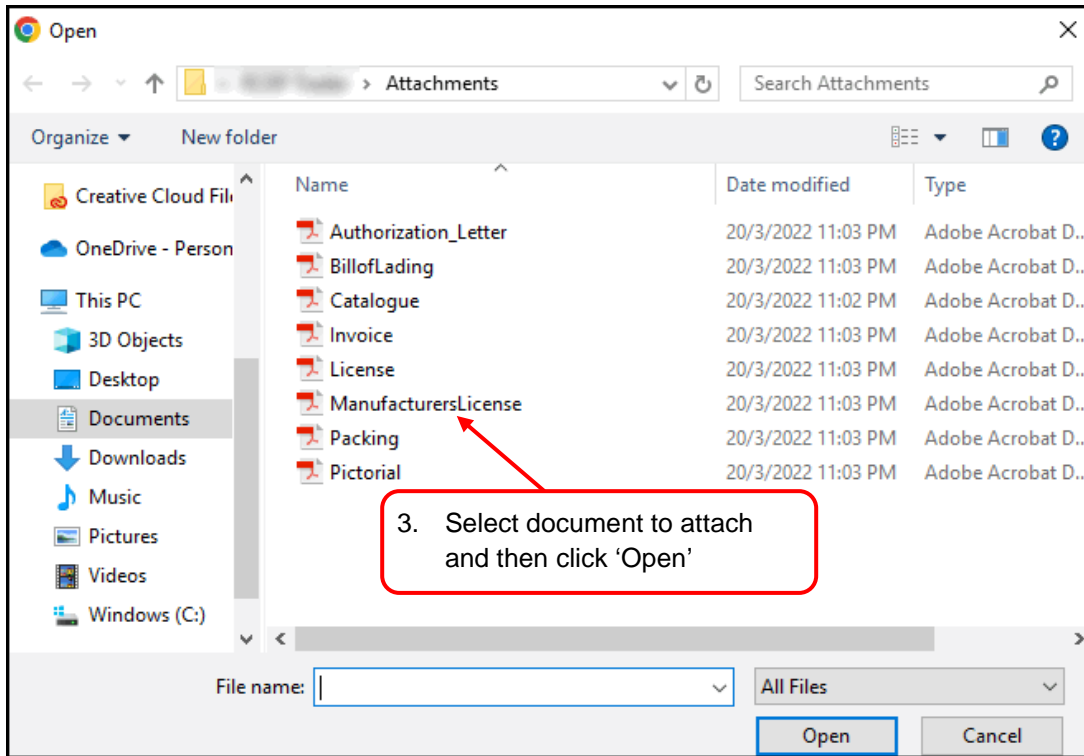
Open

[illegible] > Attachments

Search Attachments

Organize ▾ New folder

Creative Cloud Fil
OneDrive - Person
This PC
3D Objects
Desktop
Documents
Downloads
Music
Pictures
Videos
Windows (C:)

| Name | Date modified | Type |
|---|---|---|
| Authorization_Letter | 20/3/2022 11:03 PM | Adobe Acrobat D... |
| BillofLading | 20/3/2022 11:03 PM | Adobe Acrobat D... |
| Catalogue | 20/3/2022 11:02 PM | Adobe Acrobat D... |
| Invoice | 20/3/2022 11:03 PM | Adobe Acrobat D... |
| License | 20/3/2022 11:03 PM | Adobe Acrobat D... |
| ManufacturersLicense | 20/3/2022 11:03 PM | Adobe Acrobat D... |
| Packing | 20/3/2022 11:03 PM | Adobe Acrobat D... |
| Pictorial | 20/3/2022 11:03 PM | Adobe Acrobat D... |

3. Select document to attach and then click ‘Open’

File name:
All Files
Open
Cancel